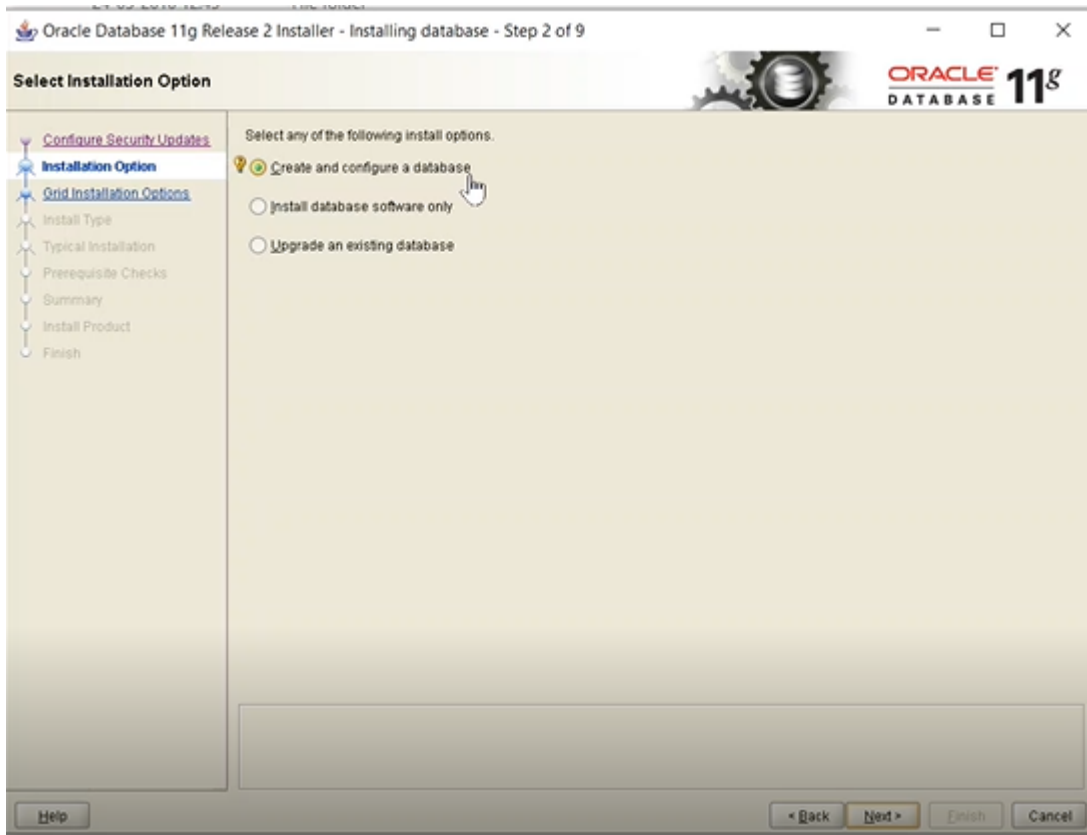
Oracle Database 11g Release 2 Installer - Installing database - Step 2 of 9

Select Installation Option

ORACLE DATABASE 11g

Configure Security Updates
Installation Option
Grid Installation Options
Install Type
Typical Installation
Prerequisite Checks
Summary
Install Product
Finish

Select any of the following install options.

Create and configure a database

Install database software only

Upgrade an existing database

Help

< Back
Next >
Finish
Cancel